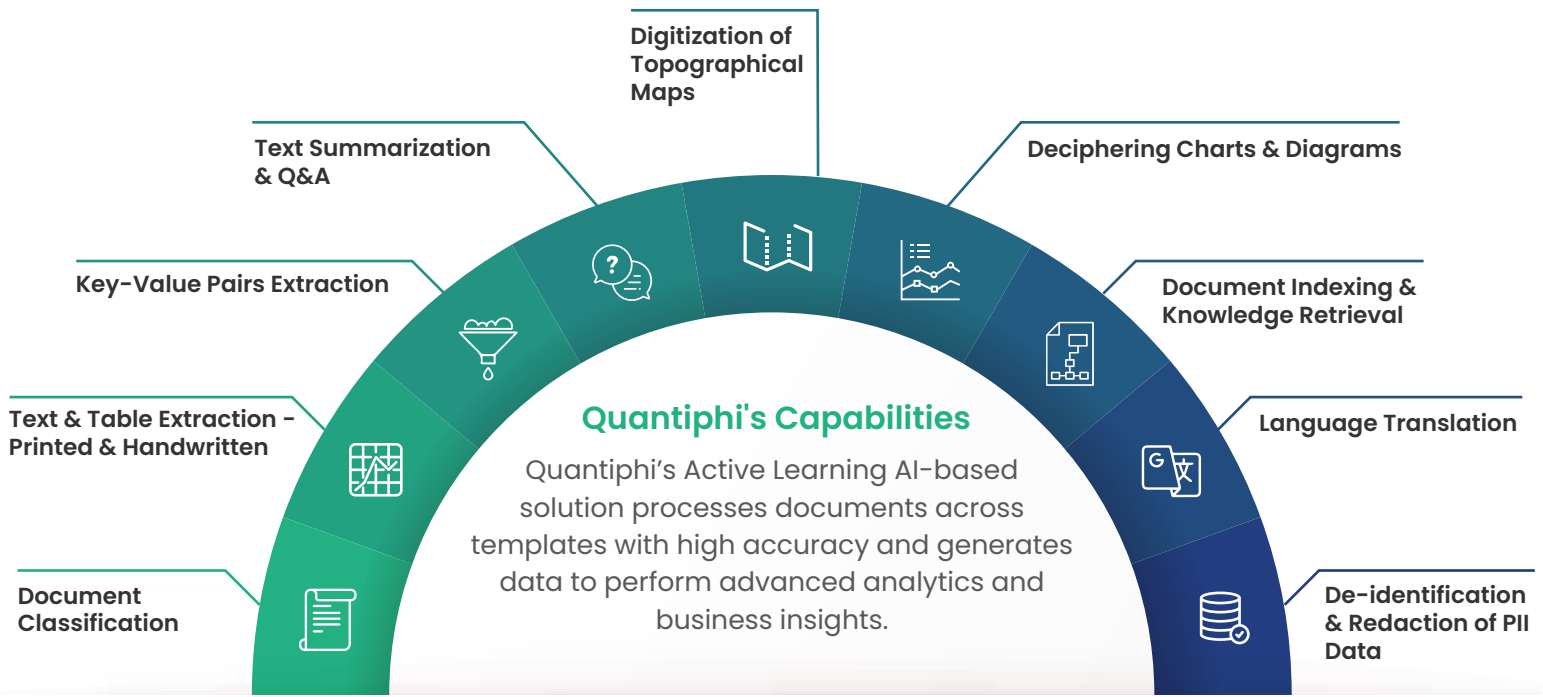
Digitization of Topographical Maps

Text Summarization & Q&A

Deciphering Charts & Diagrams

Key-Value Pairs Extraction

Document Indexing & Knowledge Retrieval

Text & Table Extraction - Printed & Handwritten

Language Translation

Document Classification

De-identification & Redaction of PII Data

Quantiphi's Capabilities

Quantiphi’s Active Learning AI-based solution processes documents across templates with high accuracy and generates data to perform advanced analytics and business insights.